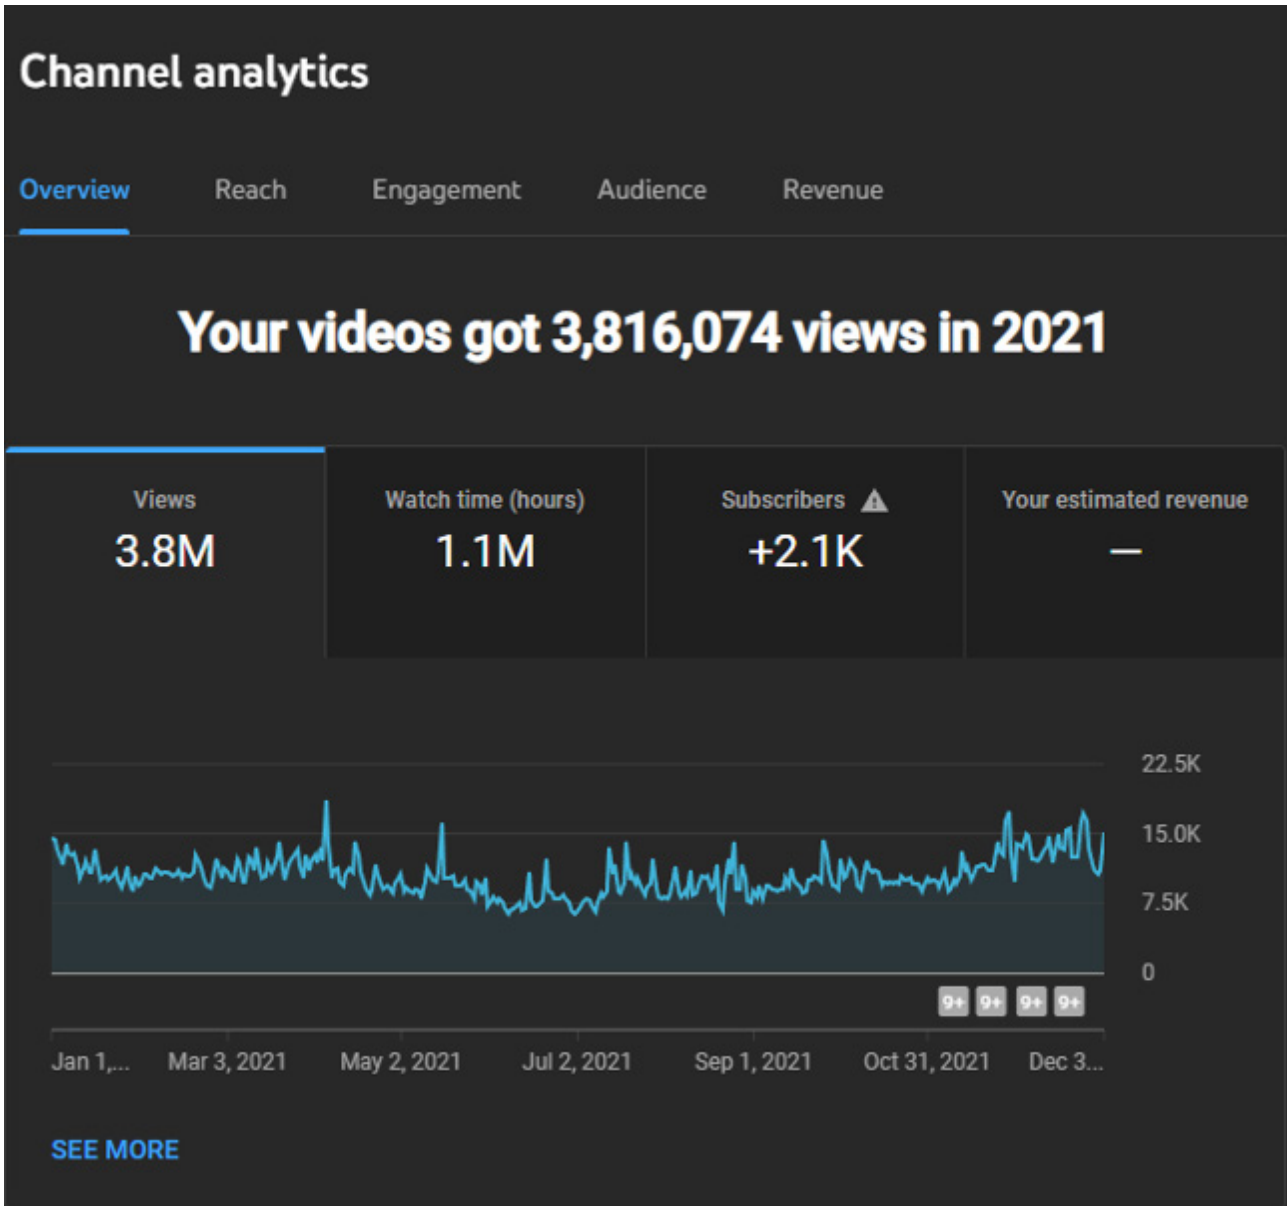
Channel analytics

Overview Reach Engagement Audience Revenue

Your videos got 3,816,074 views in 2021

| Views | Watch time (hours) | Subscribers | Your estimated revenue |
|---|---|---|---|
| 3.8M | 1.1M | +2.1K | — |

22.5K
15.0K
7.5K
0

9+ 9+ 9+ 9+

Jan 1,... Mar 3, 2021 May 2, 2021 Jul 2, 2021 Sep 1, 2021 Oct 31, 2021 Dec 3...

SEE MORE